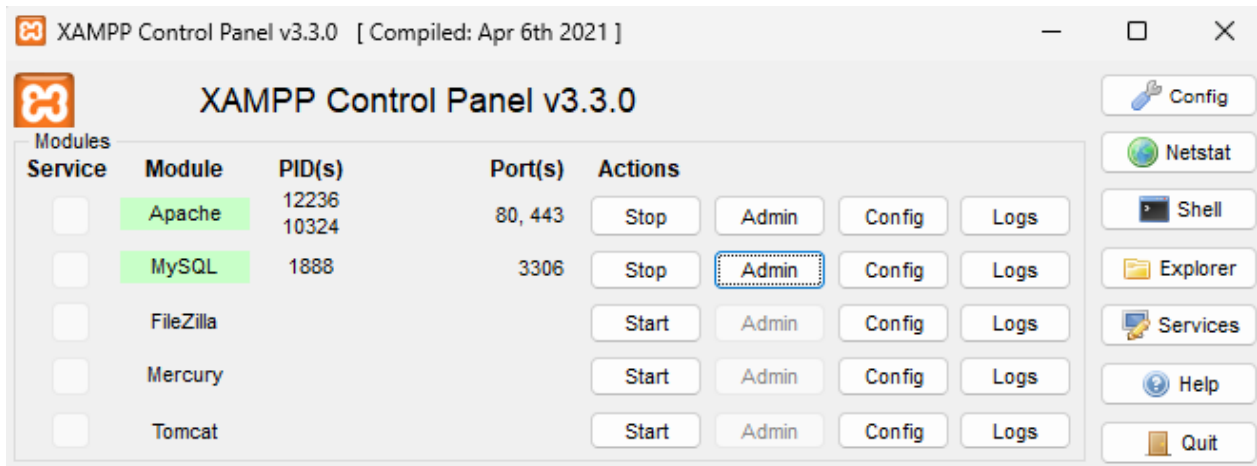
XAMPP Control Panel v3.3.0 [ Compiled: Apr 6th 2021 ]

XAMPP Control Panel v3.3.0

Config
Netstat
Shell
Explorer
Services
Help
Quit

Modules

| Service | Module | PID(s) | Port(s) | Actions | | | |
|---|---|---|---|---|---|---|---|
| | Apache | 12236 10324 | 80, 443 | Stop | Admin | Config | Logs |
| | MySQL | 1888 | 3306 | Stop | Admin | Config | Logs |
| | FileZilla | | | Start | Admin | Config | Logs |
| | Mercury | | | Start | Admin | Config | Logs |
| | Tomcat | | | Start | Admin | Config | Logs |